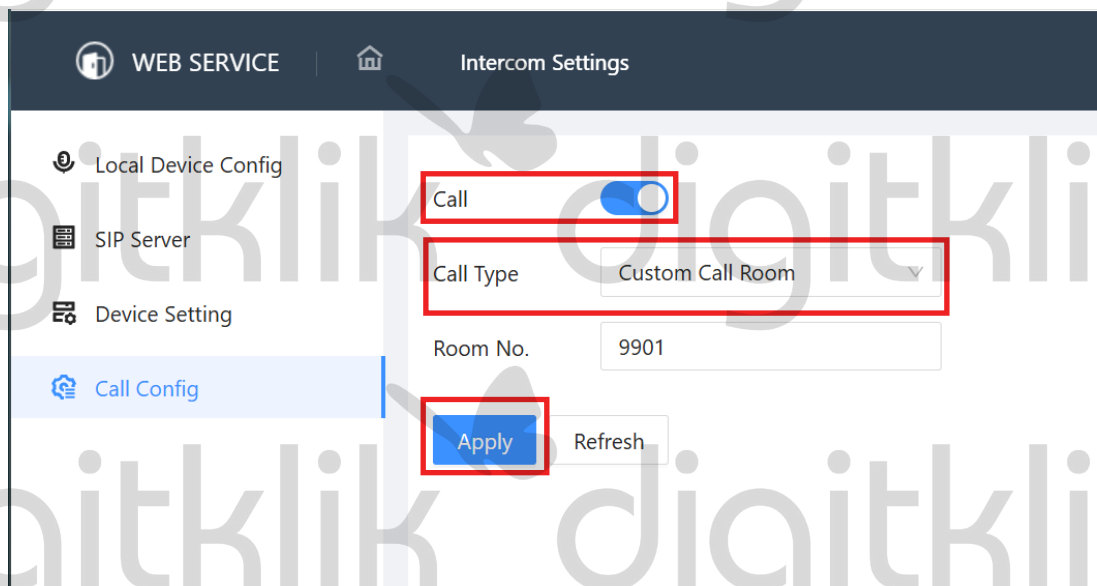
WEB SERVICE

Intercom Settings

Local Device Config

SIP Server

Device Setting

Call Config

Call

Call Type

Custom Call Room

Room No.

9901

Apply

Refresh

digitklik

digitklik

digitklik

digitklik